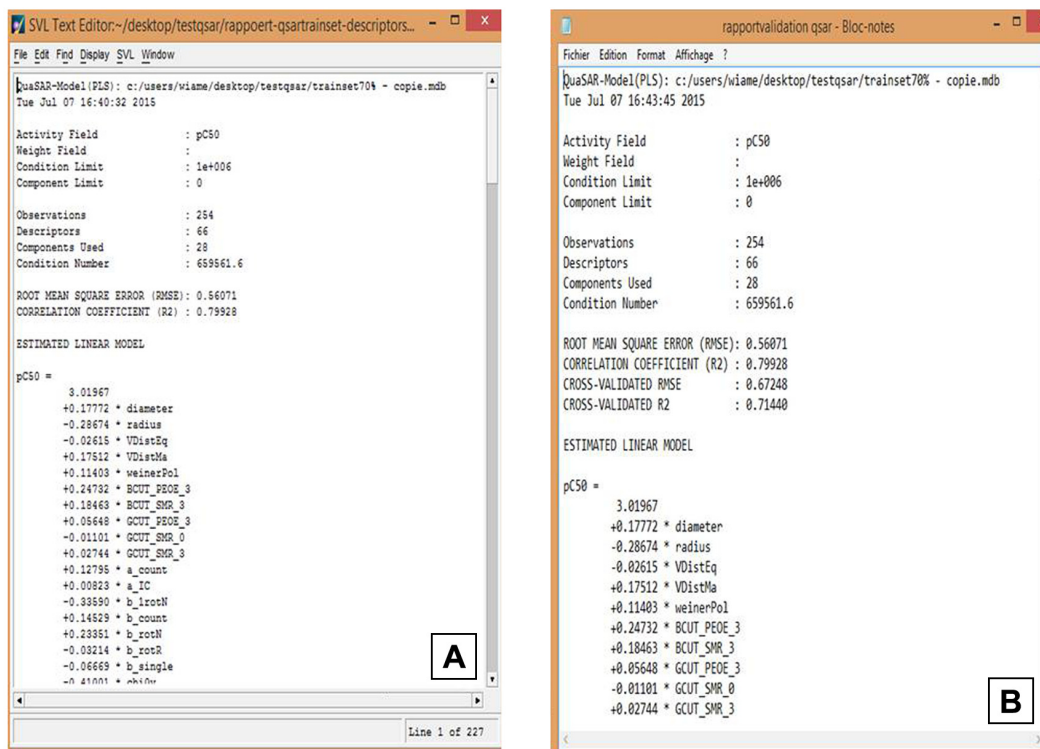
SVL Text Editor:~/desktop/testqsar/rappoert-qsartrainset-descriptors...

File Edit Find Display SVL Window

QuaSAR-Model(PLS): c:/users/wiame/desktop/testqsar/trainset70% - copie.mdb
Tue Jul 07 16:40:32 2015

Activity Field : pC50
Weight Field :
Condition Limit : 1e+006
Component Limit : 0

Observations : 254
Descriptors : 66
Components Used : 28
Condition Number : 659561.6

ROOT MEAN SQUARE ERROR (RMSE): 0.56071
CORRELATION COEFFICIENT (R2) : 0.79928

ESTIMATED LINEAR MODEL

pC50 =
3.01967
+0.17772 * diameter
-0.28674 * radius
-0.02615 * VDistEq
+0.17512 * VDistMa
+0.11403 * weinerPol
+0.24732 * BCUT_PEOE_3
+0.18463 * BCUT_SMR_3
+0.05648 * GCUT_PEOE_3
-0.01101 * GCUT_SMR_0
+0.02744 * GCUT_SMR_3
+0.12795 * a_count
+0.00823 * a_IC
-0.33590 * b_1rotN
+0.14529 * b_count
+0.23351 * b_rotN
-0.03214 * b_rotR
-0.06669 * b_single
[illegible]

A

Line 1 of 227

rapportvalidation qsar - Bloc-notes

Fichier Edition Format Affichage ?

QuaSAR-Model(PLS): c:/users/wiame/desktop/testqsar/trainset70% - copie.mdb
Tue Jul 07 16:43:45 2015

Activity Field : pC50
Weight Field :
Condition Limit : 1e+006
Component Limit : 0

Observations : 254
Descriptors : 66
Components Used : 28
Condition Number : 659561.6

ROOT MEAN SQUARE ERROR (RMSE): 0.56071
CORRELATION COEFFICIENT (R2) : 0.79928
CROSS-VALIDATED RMSE : 0.67248
CROSS-VALIDATED R2 : 0.71440

ESTIMATED LINEAR MODEL

pC50 =
3.01967
+0.17772 * diameter
-0.28674 * radius
-0.02615 * VDistEq
+0.17512 * VDistMa
+0.11403 * weinerPol
+0.24732 * BCUT_PEOE_3
+0.18463 * BCUT_SMR_3
+0.05648 * GCUT_PEOE_3
-0.01101 * GCUT_SMR_0
+0.02744 * GCUT_SMR_3

B